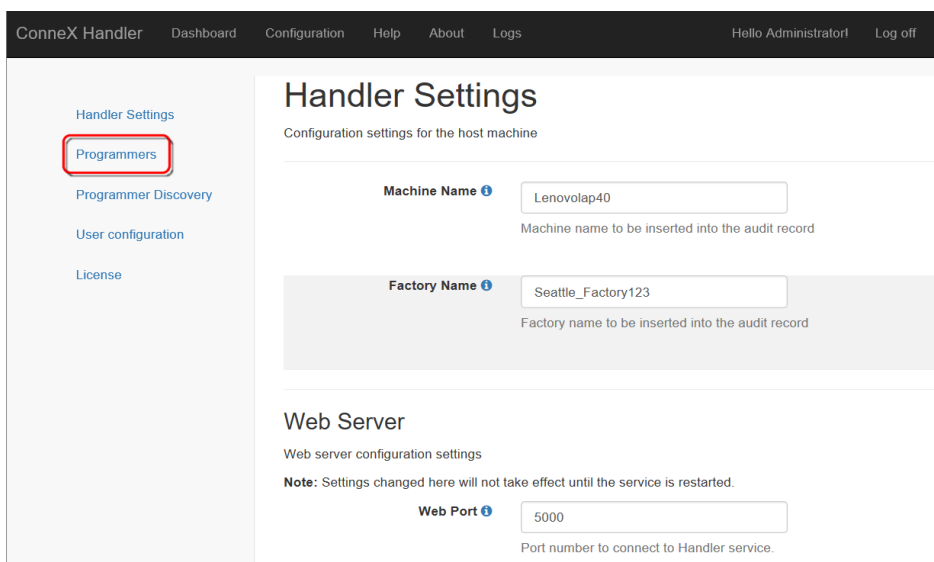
ConneX Handler Dashboard Configuration Help About Logs Hello Administrator! Log off

Handler Settings
Programmers
Programmer Discovery
User configuration
License

Handler Settings

Configuration settings for the host machine

Machine Name ℹ
Lenovolap40
Machine name to be inserted into the audit record

Factory Name ℹ
Seattle_Factory123
Factory name to be inserted into the audit record

Web Server

Web server configuration settings

**Note:** Settings changed here will not take effect until the service is restarted.

Web Port ℹ
5000
Port number to connect to Handler service.